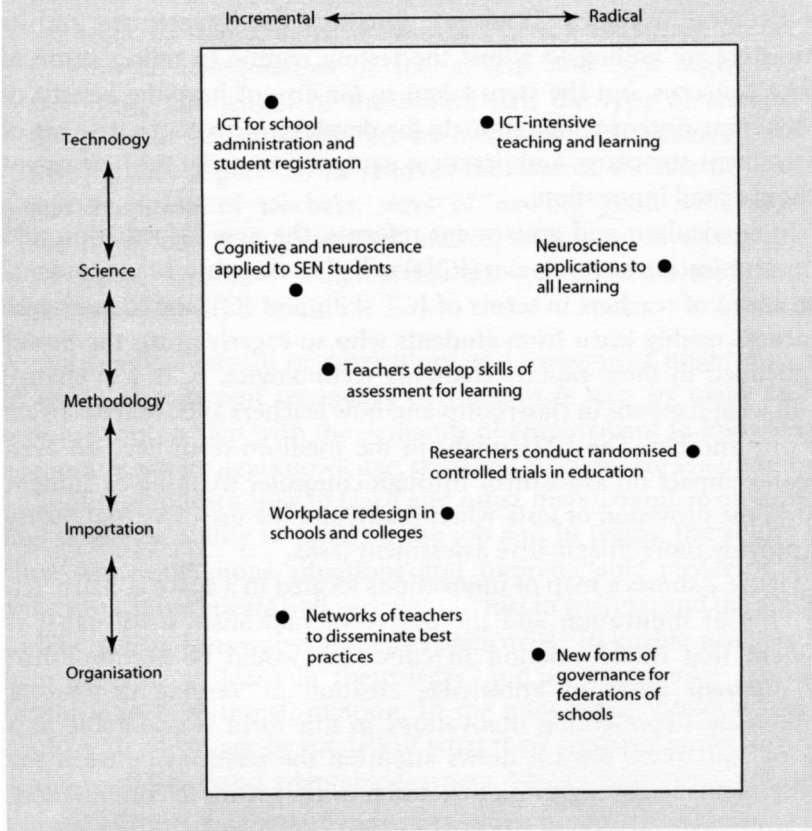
Incremental Radical

Technology

Science

Methodology

Importation

Organisation

ICT for school administration and student registration

ICT-intensive teaching and learning

Cognitive and neuroscience applied to SEN students

Neuroscience applications to all learning

Teachers develop skills of assessment for learning

Researchers conduct randomised controlled trials in education

Workplace redesign in schools and colleges

Networks of teachers to disseminate best practices

New forms of governance for federations of schools